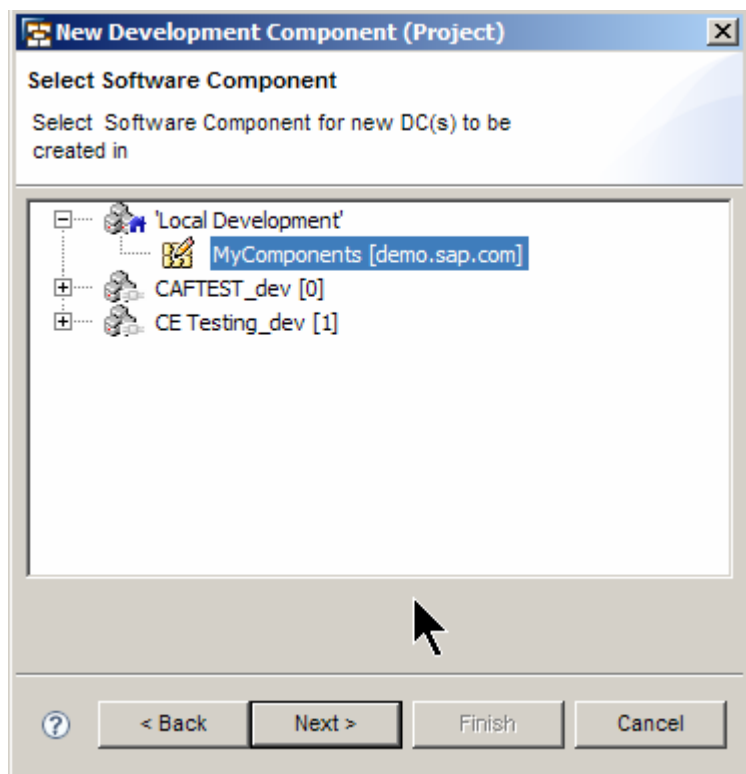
New Development Component (Project)

Select Software Component

Select Software Component for new DC(s) to be created in

'Local Development'
MyComponents [demo.sap.com]
CAFTEST_dev [0]
CE Testing_dev [1]

< Back
Next >
Finish
Cancel